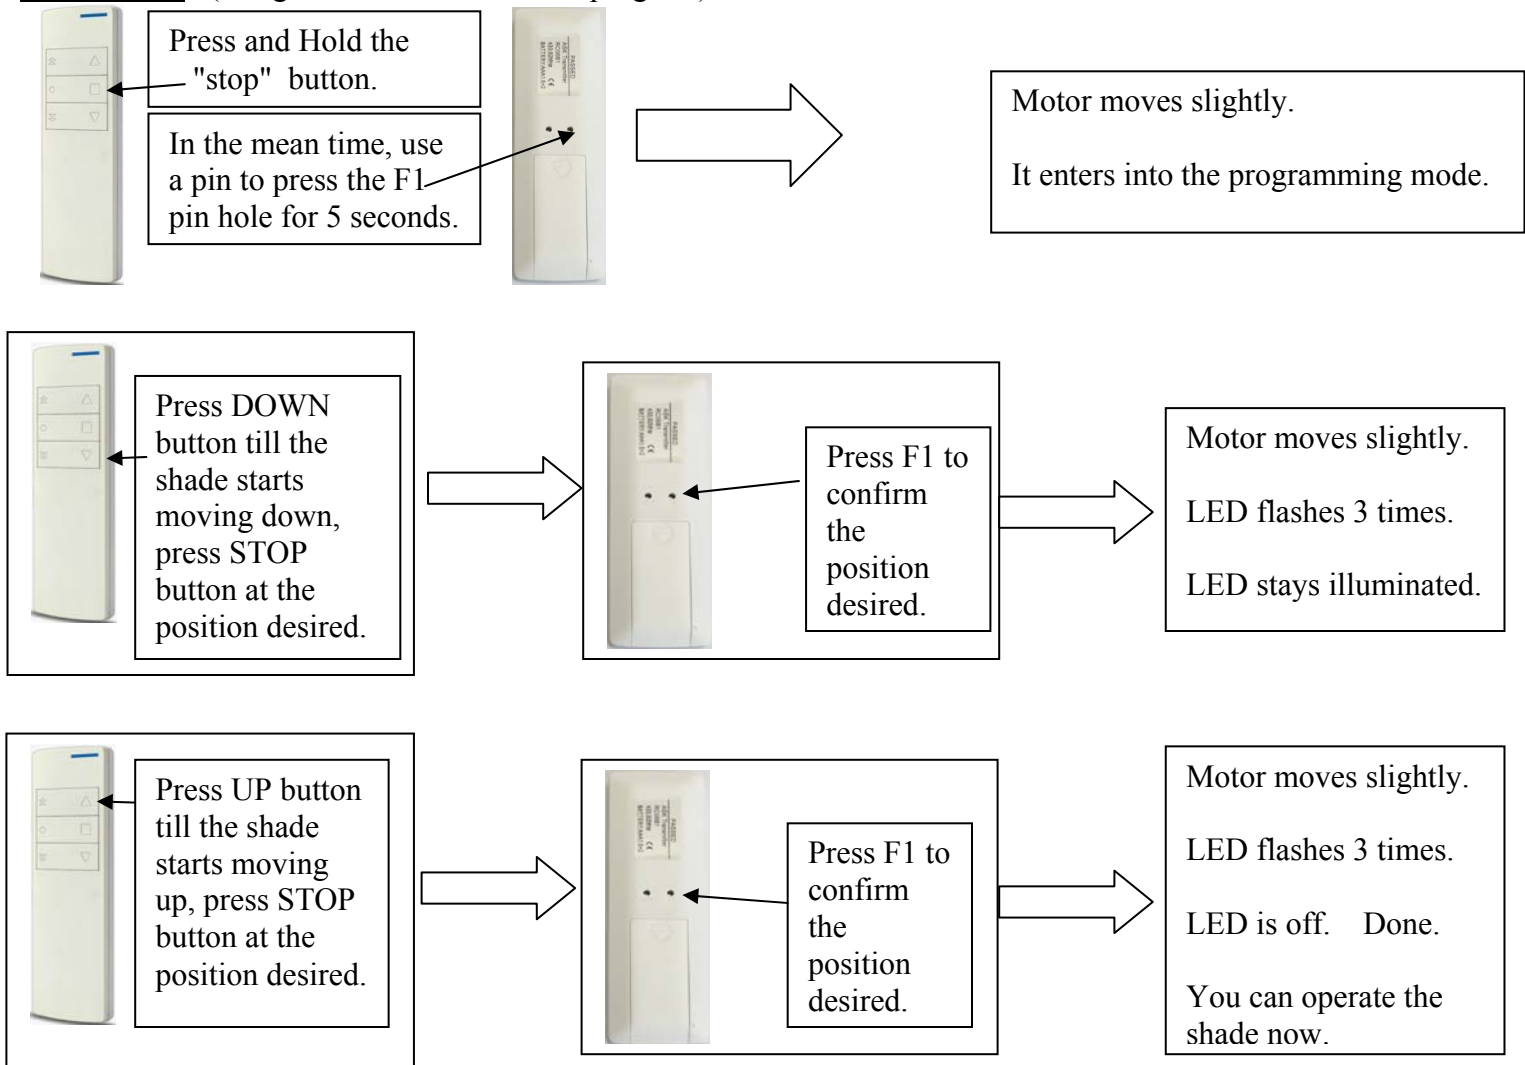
Press and Hold the "stop" button.

In the mean time, use a pin to press the F1 pin hole for 5 seconds.

Motor moves slightly.

It enters into the programming mode.

Press DOWN button till the shade starts moving down, press STOP button at the position desired.

Press F1 to confirm the position desired.

Motor moves slightly.

LED flashes 3 times.

LED stays illuminated.

Press UP button till the shade starts moving up, press STOP button at the position desired.

Press F1 to confirm the position desired.

Motor moves slightly.

LED flashes 3 times.

LED is off. Done.

You can operate the shade now.